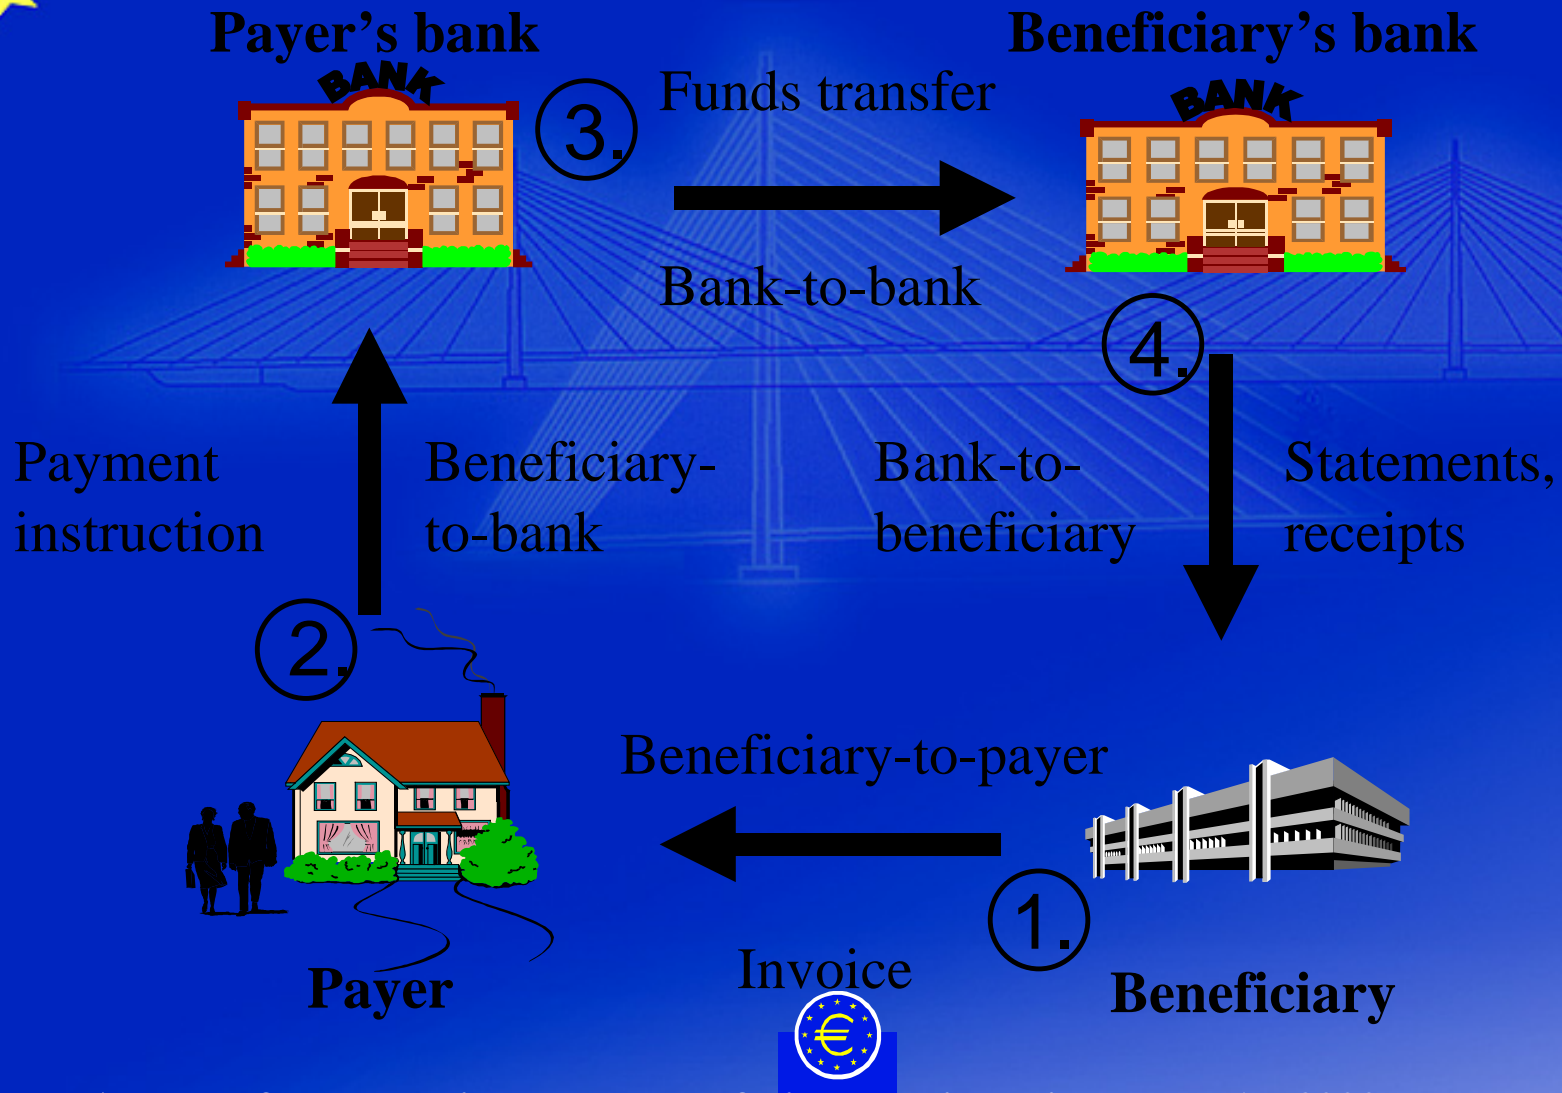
Payer's bank

BANK

3.

Funds transfer

Beneficiary's bank

BANK

Bank-to-bank

4.

Payment instruction

Beneficiary-to-bank

Bank-to-beneficiary

Statements, receipts

2.

Beneficiary-to-payer

1.

Payer

Invoice

Beneficiary